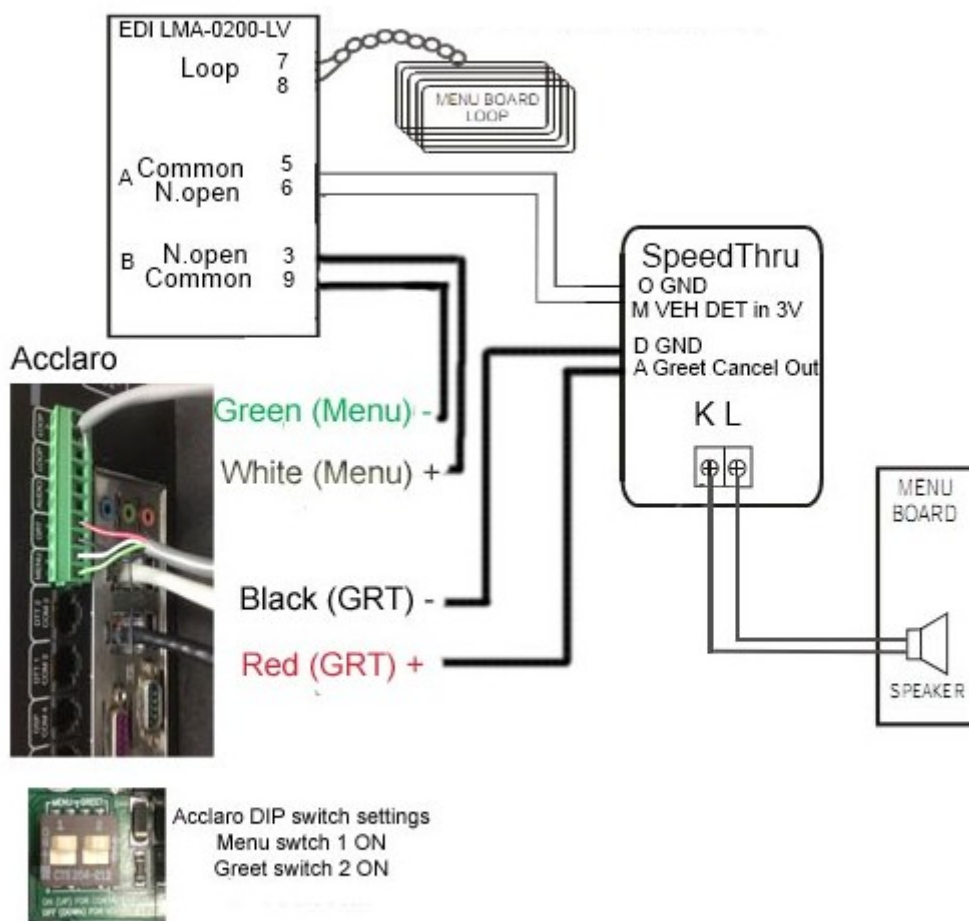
EDI LMA-0200-LV
Loop 7 8

MENU BOARD LOOP

A Common 5
N.open 6

B N.open 3
Common 9

Acclaro

Green (Menu) -
White (Menu) +
Black (GRT) -
Red (GRT) +

SpeedThru
O GND
M VEH DET in 3V
D GND
A Greet Cancel Out
K L

MENU BOARD
SPEAKER

Acclaro DIP switch settings
Menu swtch 1 ON
Greet switch 2 ON